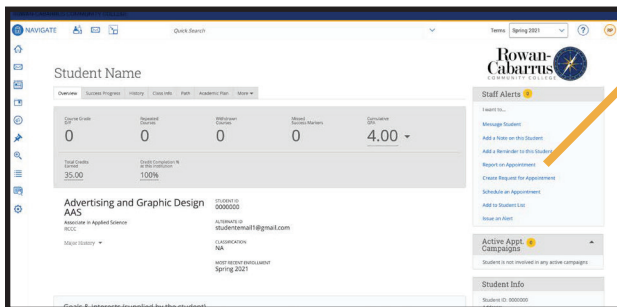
NAVIGATE

Quick Search

Terms Spring 2021

Rowan-Cabarrus COMMUNITY COLLEGE

Student Name

Overview Success Progress History Class Info Path Academic Plan More

Course Grade D/F
0

Repeated Courses
0

Withdrawn Courses
0

Missed Success Markers
0

Cumulative GPA
4.00

Total Credits Earned
35.00

Credit Completion % at this Institution
100%

Advertising and Graphic Design AAS
Associate in Applied Science
RCCC

Major History

STUDENT ID
0000000

ALTERNATE ID
studentemail1@gmail.com

CLASSIFICATION
NA

MOST RECENT ENROLLMENT
Spring 2021

Goals & interests (supplied by the student)

Staff Alerts 0

I want to...

Message Student

Add a Note on this Student

Add a Reminder to this Student

Report on Appointment

Create Request for Appointment

Schedule an Appointment

Add to Student List

Issue an Alert

Active Appt. Campaigns 0

Student is not involved in any active campaigns

Student Info

Student ID: 0000000